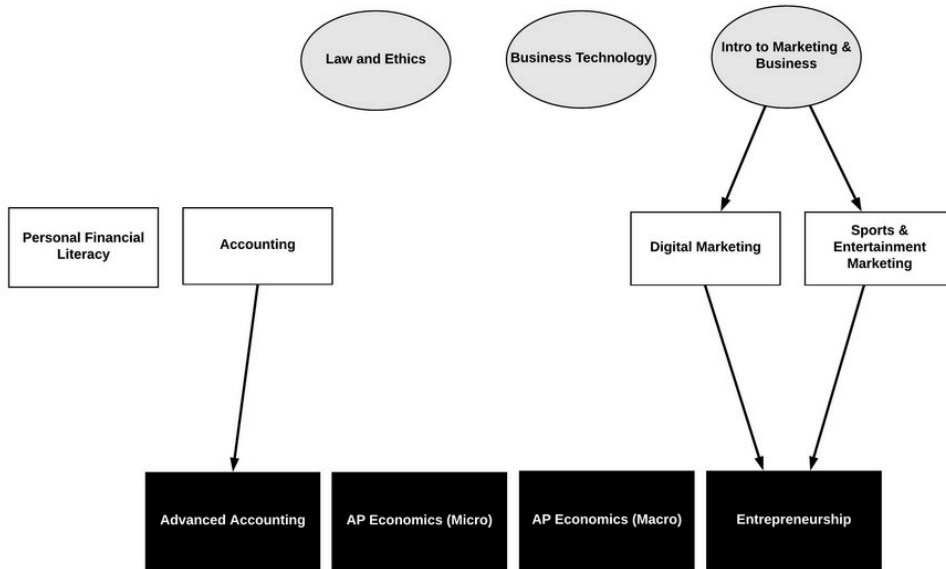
Law and Ethics

Business Technology

Intro to Marketing & Business

Personal Financial Literacy

Accounting

Digital Marketing

Sports & Entertainment Marketing

Advanced Accounting

AP Economics (Micro)

AP Economics (Macro)

Entrepreneurship